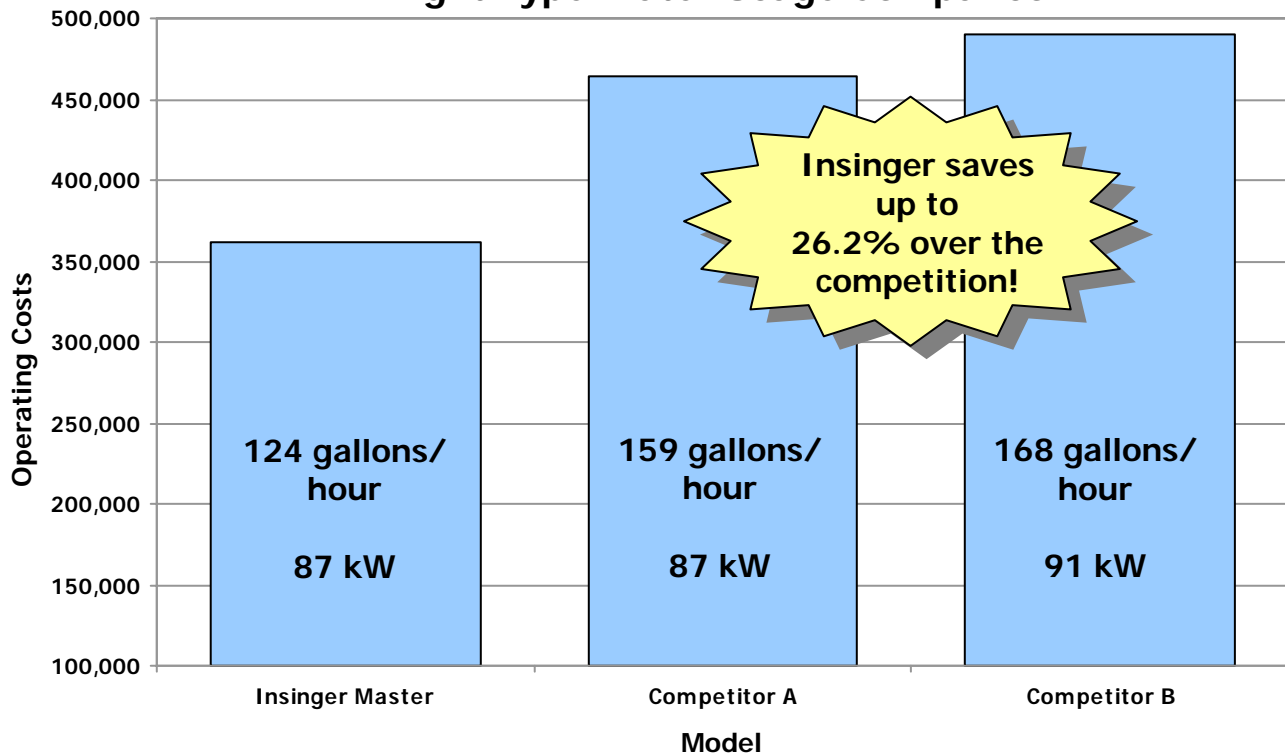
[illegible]

500,000
450,000
400,000
350,000
300,000
250,000
200,000
150,000
100,000

Operating Costs

124 gallons/ hour

87 kW

159 gallons/ hour

87 kW

168 gallons/ hour

91 kW

Insinger saves up to 26.2% over the competition!

Insinger Master
Competitor A
Competitor B

Model